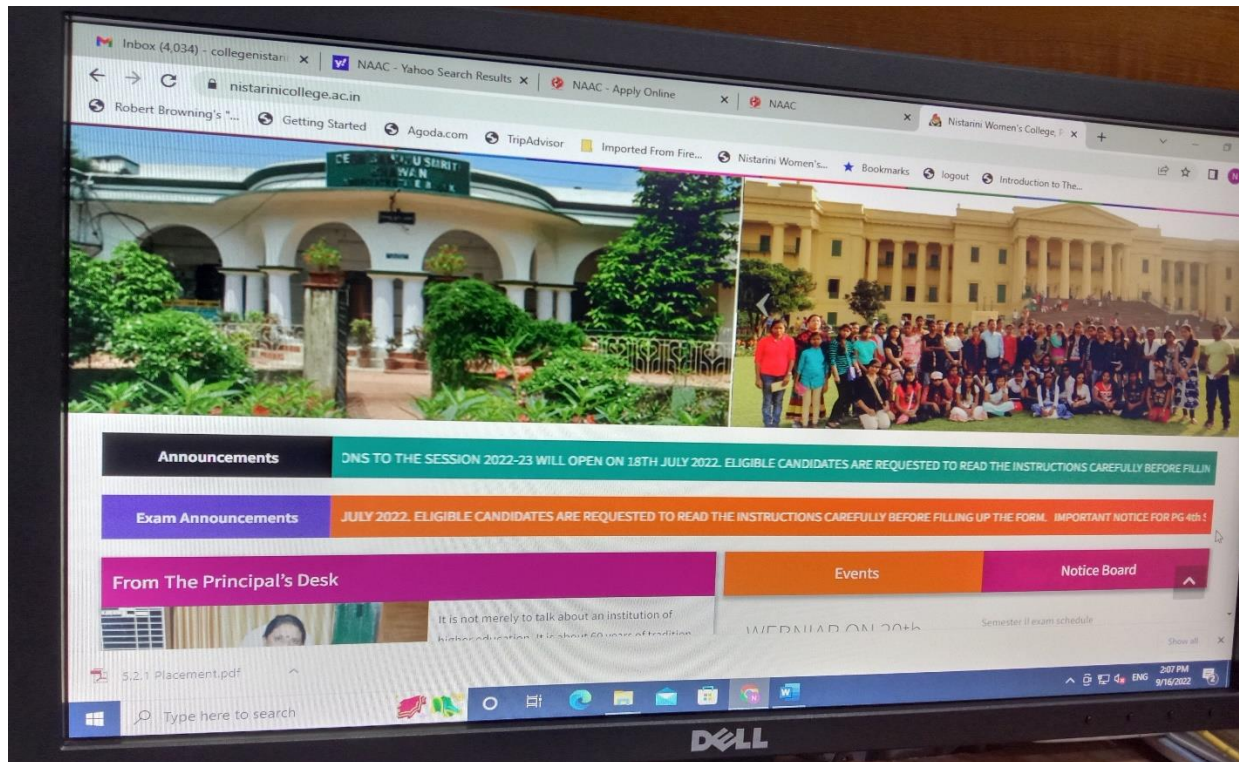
Inbox (4,034) - collegenistari ×
NAAC - Yahoo Search Results ×
NAAC - Apply Online ×
NAAC ×
Nistarini Women's College, P ×
+
nistarinicollege.ac.in
Robert Browning's "...
Getting Started
Agoda.com
TripAdvisor
Imported From Fire...
Nistarini Women's...
Bookmarks
logout
Introduction to The...

Announcements
DNS TO THE SESSION 2022-23 WILL OPEN ON 18TH JULY 2022. ELIGIBLE CANDIDATES ARE REQUESTED TO READ THE INSTRUCTIONS CAREFULLY BEFORE FILLIN

Exam Announcements
JULY 2022. ELIGIBLE CANDIDATES ARE REQUESTED TO READ THE INSTRUCTIONS CAREFULLY BEFORE FILLING UP THE FORM. IMPORTANT NOTICE FOR PG 4th S

From The Principal's Desk
It is not merely to talk about an institution of higher education. It is about 60 years of tradition

Events
WEBNIAR ON 20th

Notice Board
Semester II exam schedule

5.2.1 Placement.pdf
Show all
Type here to search
ENG
2:07 PM
9/16/2022
DELL